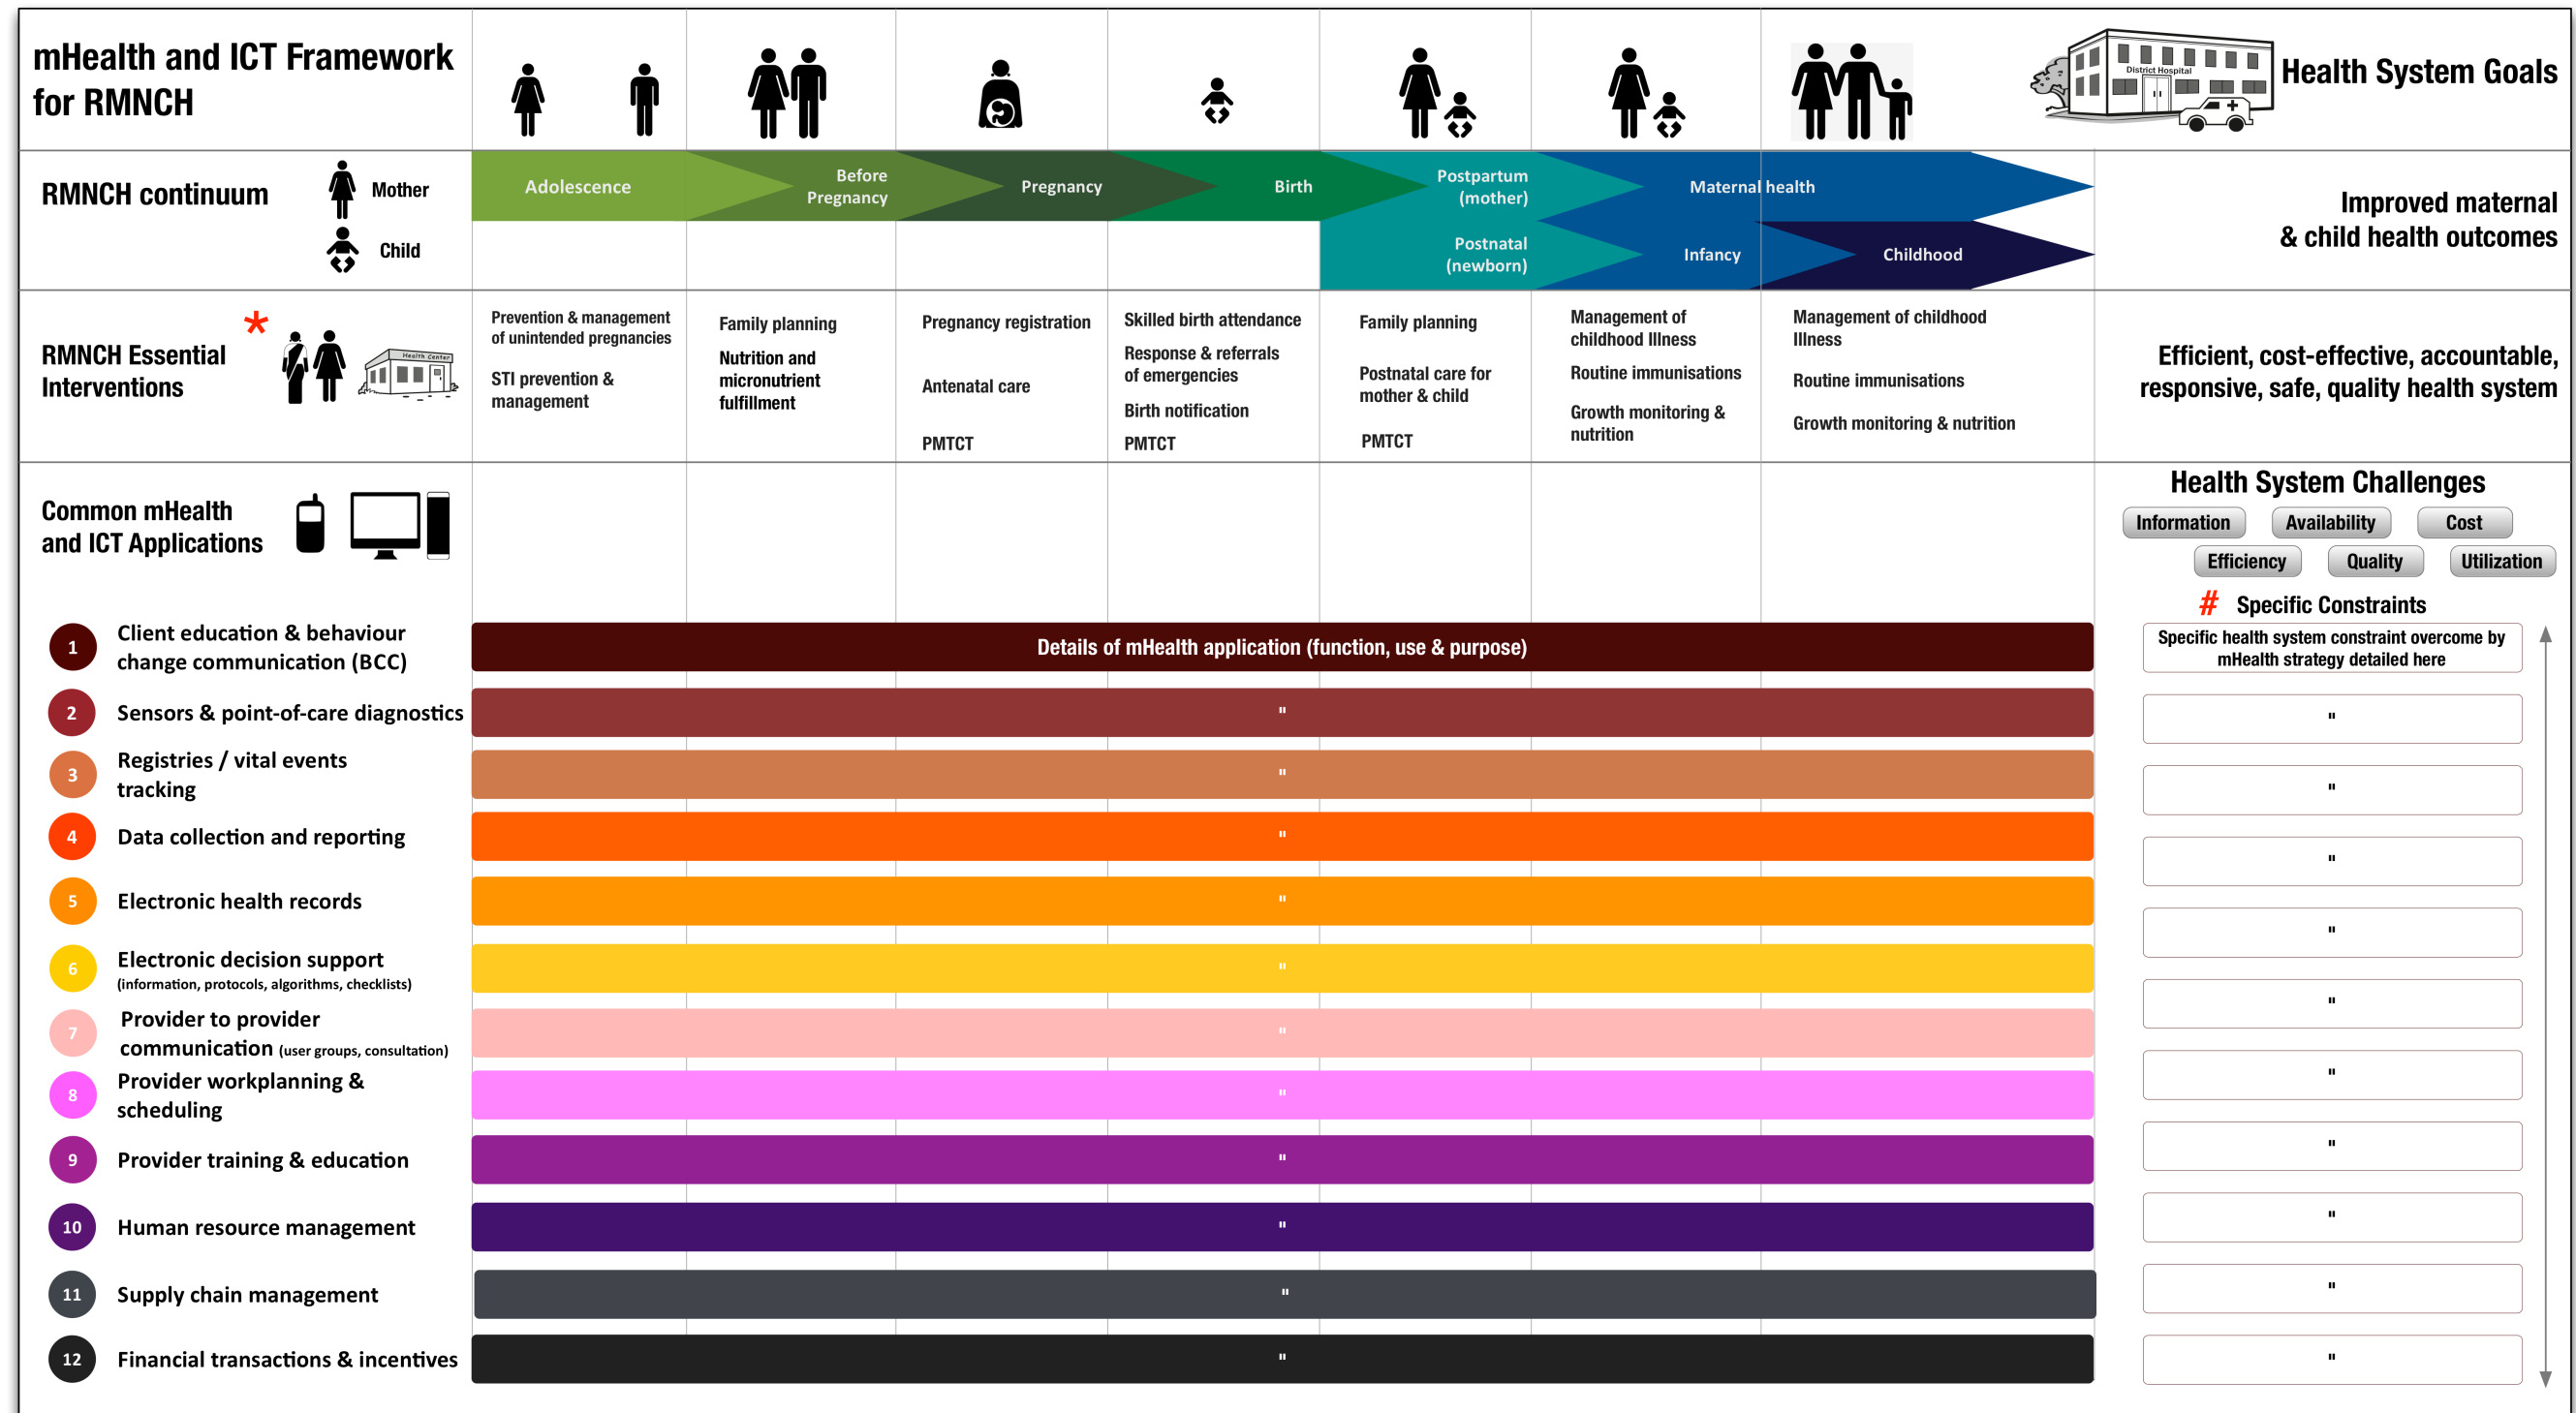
mHealth and ICT Framework for RMNCH

District Hospital

Health System Goals

RMNCH continuum

Mother

Child

Adolescence

Before Pregnancy

Pregnancy

Birth

Postpartum (mother)

Maternal health

Postnatal (newborn)

Infancy

Childhood

Improved maternal & child health outcomes

RMNCH Essential Interventions *

Health Center

Prevention & management of unintended pregnancies

STI prevention & management

Family planning

Nutrition and micronutrient fulfillment

Pregnancy registration

Antenatal care

PMTCT

Skilled birth attendance

Response & referrals of emergencies

Birth notification

PMTCT

Family planning

Postnatal care for mother & child

PMTCT

Management of childhood Illness

Routine immunisations

Growth monitoring & nutrition

Management of childhood Illness

Routine immunisations

Growth monitoring & nutrition

Efficient, cost-effective, accountable, responsive, safe, quality health system

Common mHealth and ICT Applications

Health System Challenges

Information

Availability

Cost

Efficiency

Quality

Utilization

# Specific Constraints

1 Client education & behaviour change communication (BCC)

Details of mHealth application (function, use & purpose)

Specific health system constraint overcome by mHealth strategy detailed here

2 Sensors & point-of-care diagnostics

"

"

3 Registries / vital events tracking

"

"

4 Data collection and reporting

"

"

5 Electronic health records

"

"

6 Electronic decision support (information, protocols, algorithms, checklists)

"

"

7 Provider to provider communication (user groups, consultation)

"

"

8 Provider workplanning & scheduling

"

"

9 Provider training & education

"

"

10 Human resource management

"

"

11 Supply chain management

"

"

12 Financial transactions & incentives

"

"